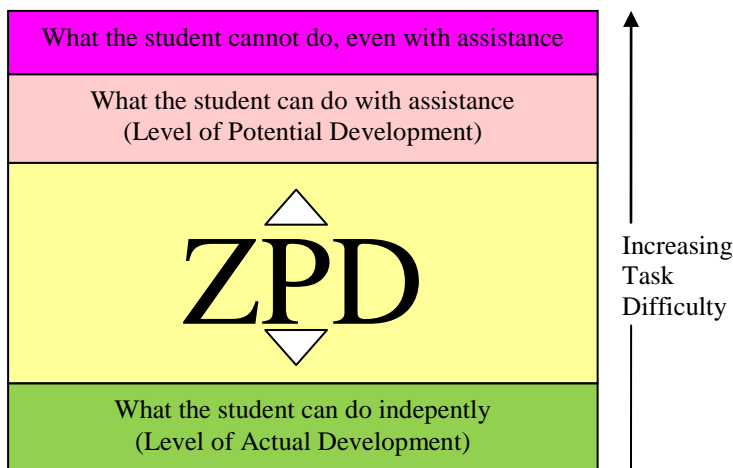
What the student cannot do, even with assistance

What the student can do with assistance
(Level of Potential Development)

ZPD

What the student can do indepently
(Level of Actual Development)

Increasing
Task
Difficulty